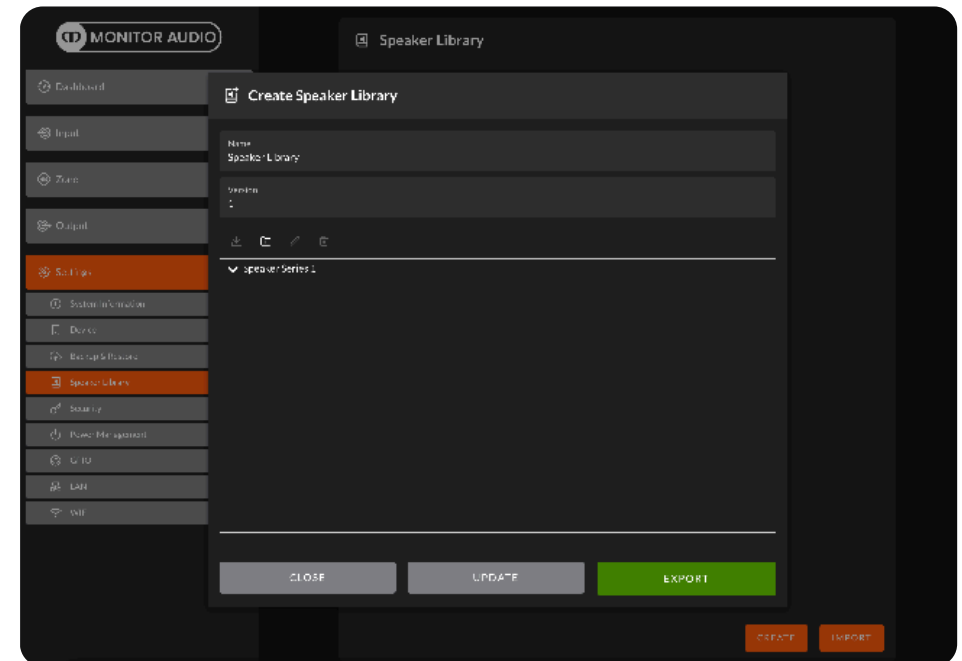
MONITOR AUDIO

Dashboard
Input
Zone
Output
Settings
System Information
Device
Backup & Restore
Speaker Library
Security
Power Management
GPIO
LAN
WiFi

Speaker Library

Create Speaker Library

Name
Speaker Library

Version
1

Speaker Series 1

CLOSE
UPDATE
EXPORT

CREATE
IMPORT